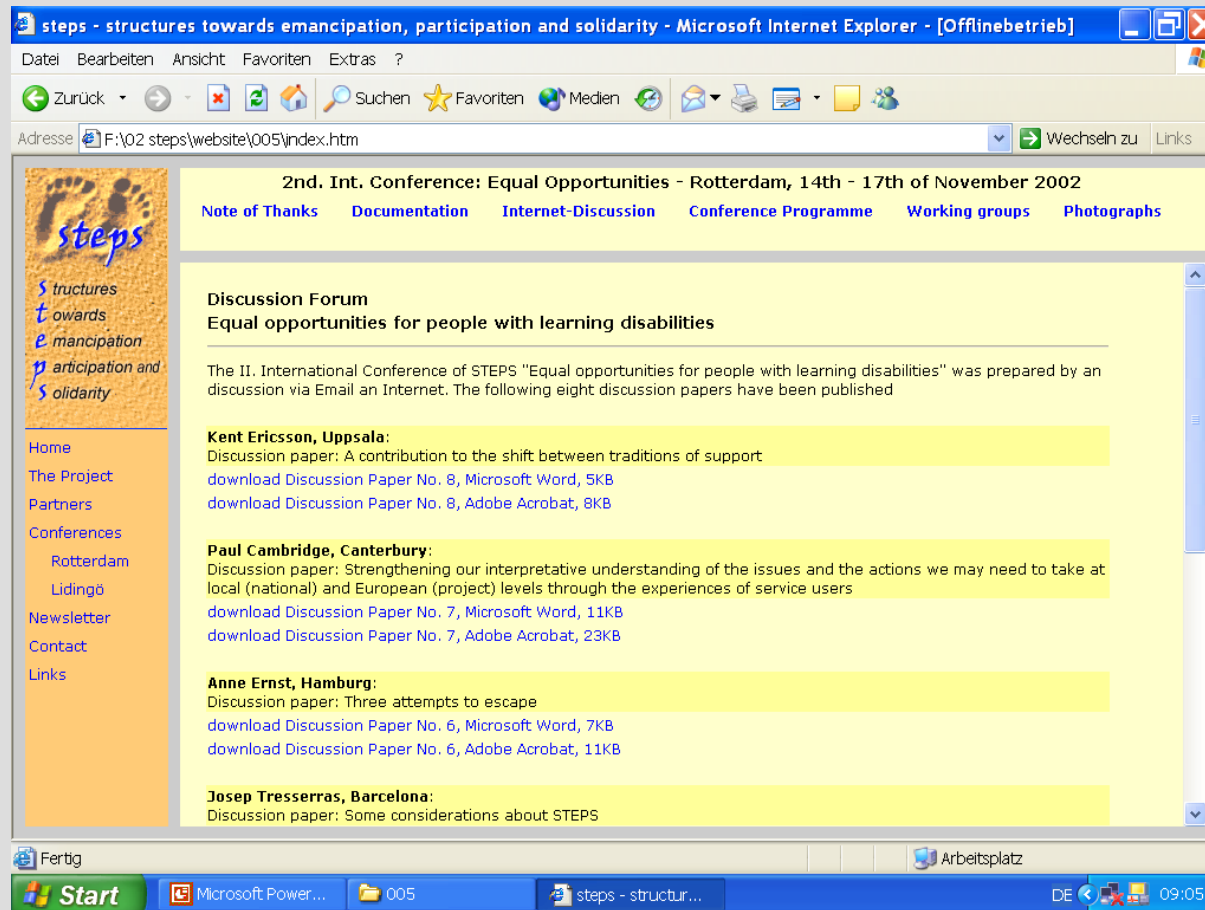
steps - structures towards emancipation, participation and solidarity - Microsoft Internet Explorer - [Offlinebetrieb]

Datei Bearbeiten Ansicht Favoriten Extras ?

Zurück Suchen Favoriten Medien

Adresse F:\02 steps\website\005\index.htm Wechseln zu Links

steps

structures
towards
emancipation
participation and
solidarity

Home
The Project
Partners
Conferences
Rotterdam
Lidingö
Newsletter
Contact
Links

2nd. Int. Conference: Equal Opportunities - Rotterdam, 14th - 17th of November 2002

Note of Thanks Documentation Internet-Discussion Conference Programme Working groups Photographs

Discussion Forum
Equal opportunities for people with learning disabilities

The II. International Conference of STEPS "Equal opportunities for people with learning disabilities" was prepared by an discussion via Email an Internet. The following eight discussion papers have been published

Kent Ericsson, Uppsala:
Discussion paper: A contribution to the shift between traditions of support
download Discussion Paper No. 8, Microsoft Word, 5KB
download Discussion Paper No. 8, Adobe Acrobat, 8KB

Paul Cambridge, Canterbury:
Discussion paper: Strengthening our interpretative understanding of the issues and the actions we may need to take at local (national) and European (project) levels through the experiences of service users
download Discussion Paper No. 7, Microsoft Word, 11KB
download Discussion Paper No. 7, Adobe Acrobat, 23KB

Anne Ernst, Hamburg:
Discussion paper: Three attempts to escape
download Discussion Paper No. 6, Microsoft Word, 7KB
download Discussion Paper No. 6, Adobe Acrobat, 11KB

Josep Tresserras, Barcelona:
Discussion paper: Some considerations about STEPS

Fertig Arbeitsplatz

Start Microsoft Power... 005 steps - structur... DE 09:05